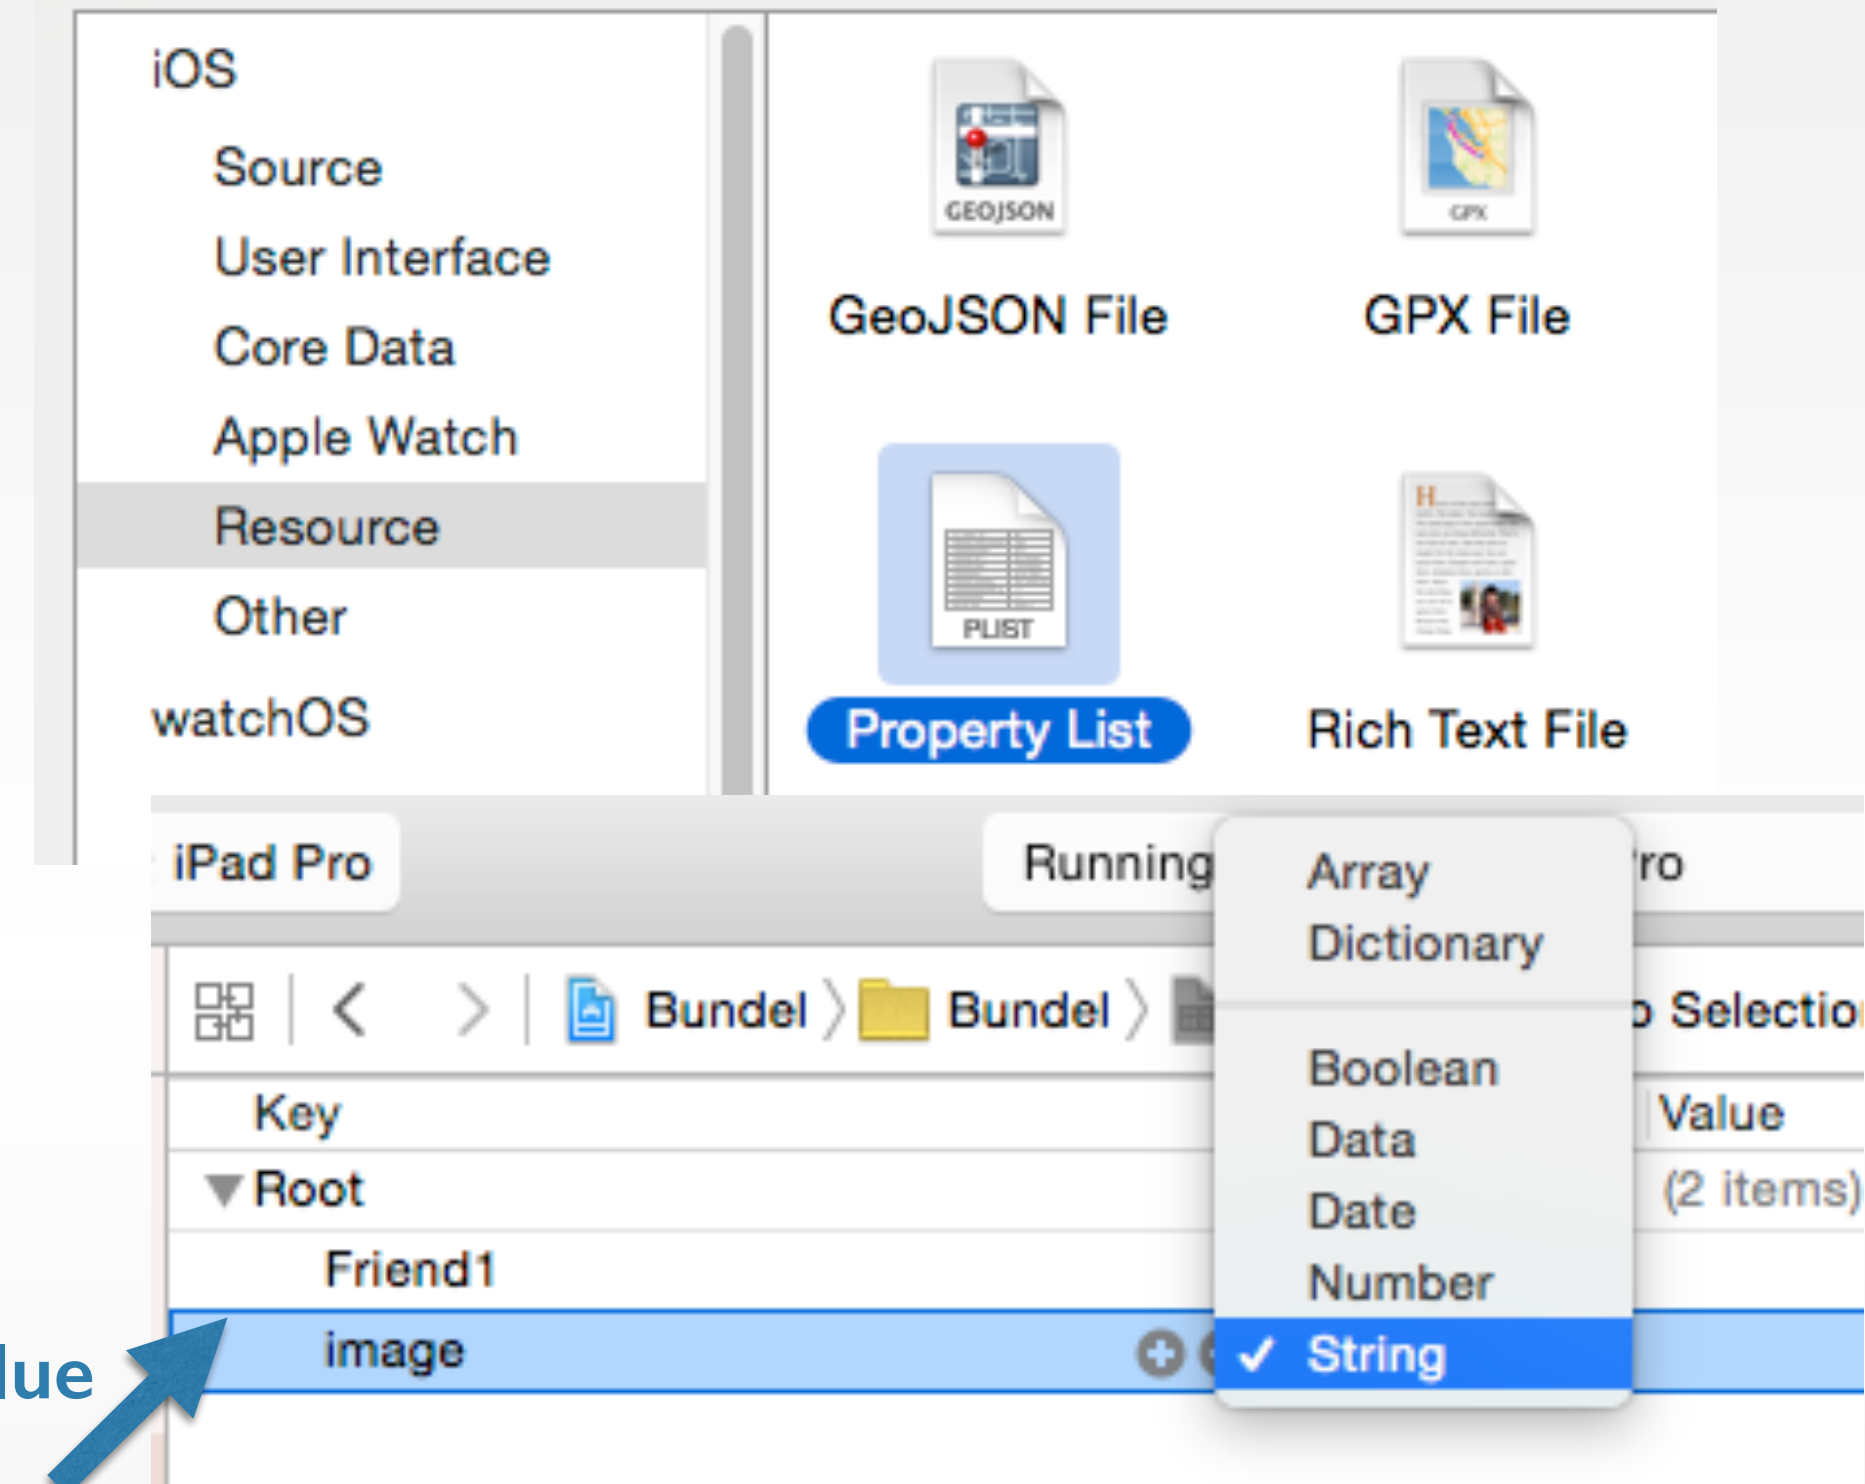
iOS

Source

User Interface

Core Data

Apple Watch

Resource

Other

watchOS

GEOJSON

GeoJSON File

GPX

GPX File

PLIST

Property List

H

Rich Text File

iPad Pro

Running

ro

Bundel

Bundel

Selectio

Key

Root

Friend1

image

Value

(2 items)

Array

Dictionary

Boolean

Data

Date

Number

✓ String

lue